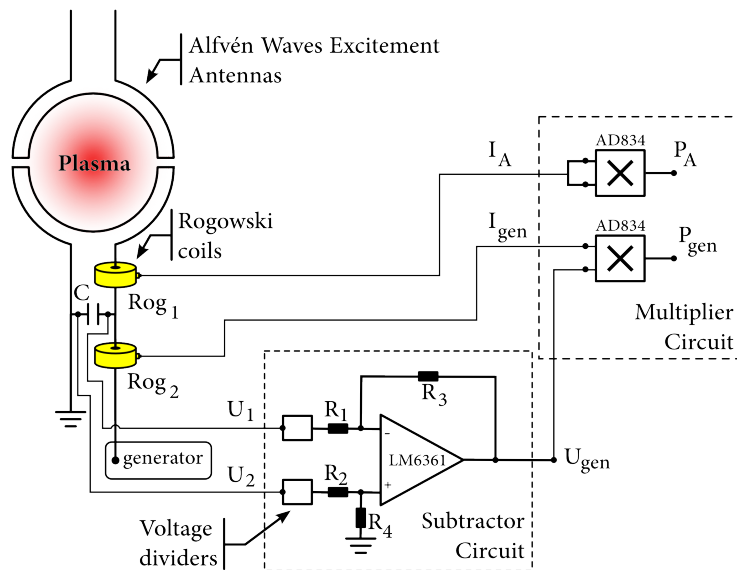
Alfvén Waves Excitement Antennas

Plasma

Rogowski coils

$I_A$

AD834

$P_A$

$I_{gen}$

AD834

$P_{gen}$

C

$Rog_1$

$Rog_2$

Multiplier Circuit

$R_3$

$U_1$

$R_1$

-

LM6361

$U_{gen}$

generator

$U_2$

$R_2$

+

$R_4$

Voltage dividers

Subtractor Circuit